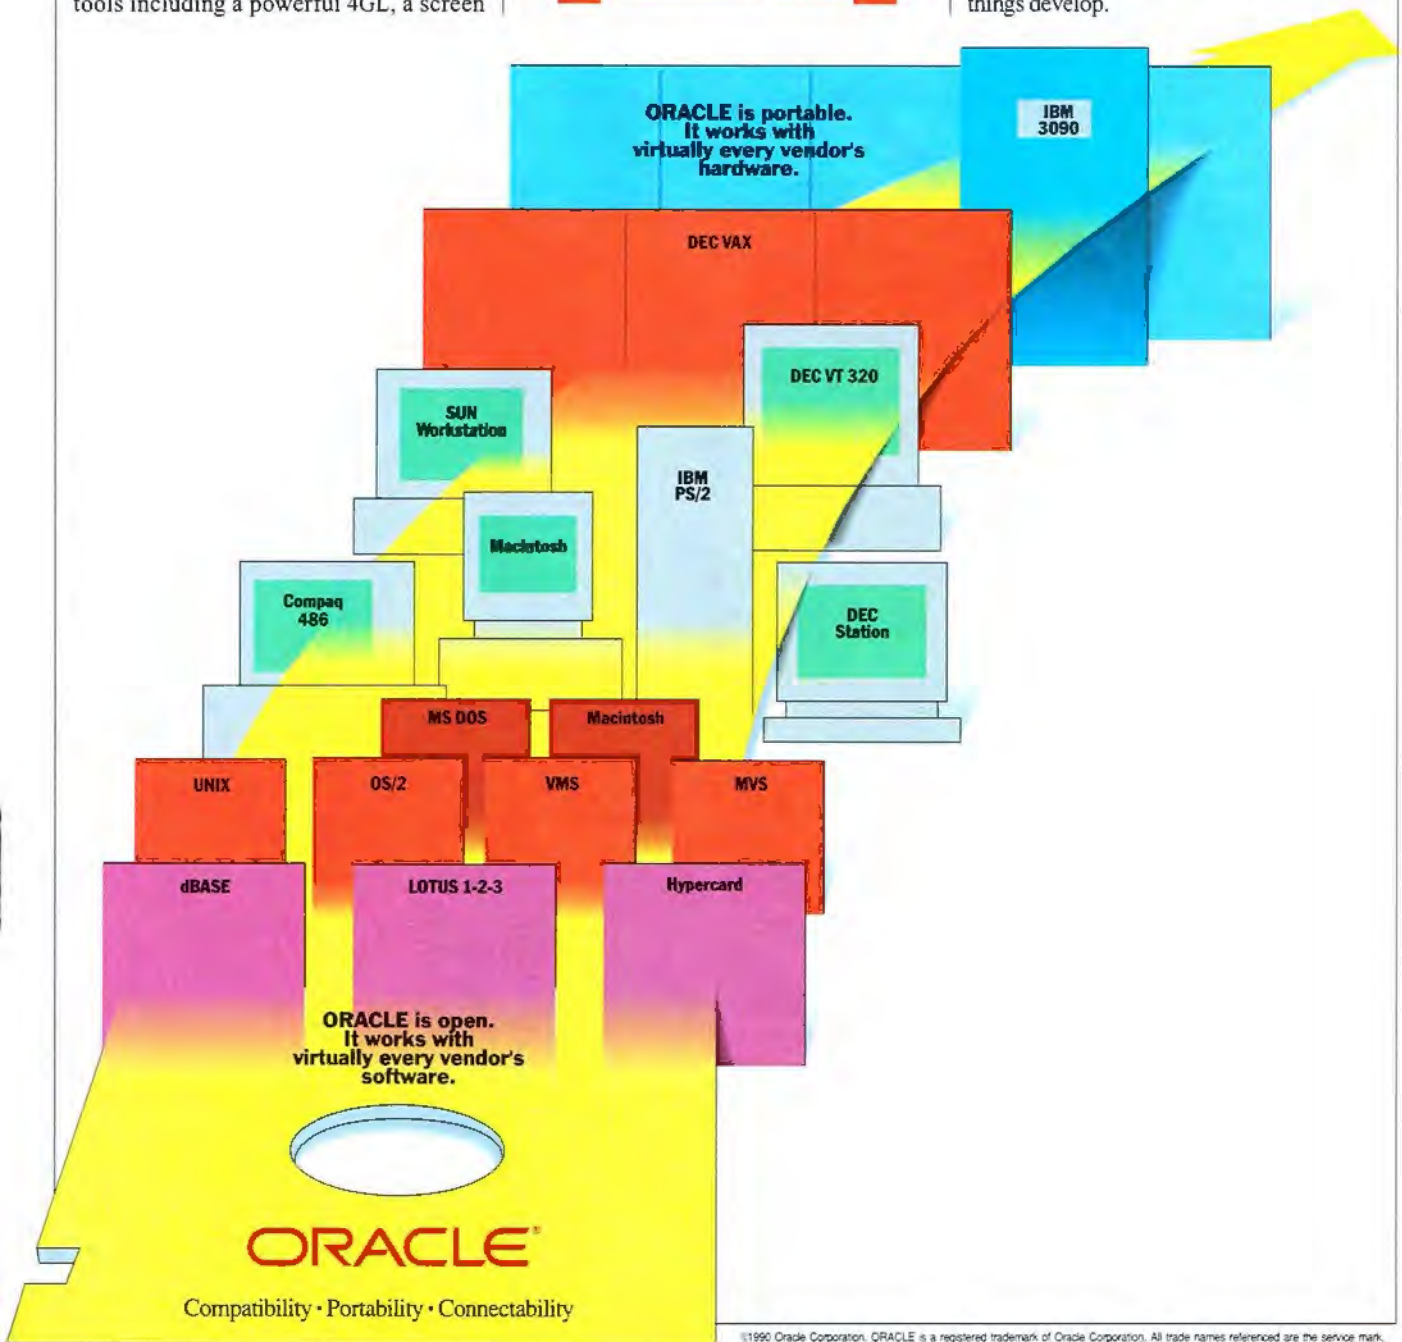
tools including a powerful 4GL, a screen

things develop.

ORACLE is portable. It works with virtually every vendor's hardware.

IBM 3090

DEC VAX

DEC VT 320

SUN Workstation

IBM PS/2

Macintosh

Compaq 486

DEC Station

MS DOS

Macintosh

UNIX

OS/2

VMS

MVS

dBASE

LOTUS 1-2-3

Hypercard

ORACLE is open. It works with virtually every vendor's software.

ORACLE®

Compatibility · Portability · Connectability

©1990 Oracle Corporation. ORACLE is a registered trademark of Oracle Corporation. All trade names referenced are the service mark,